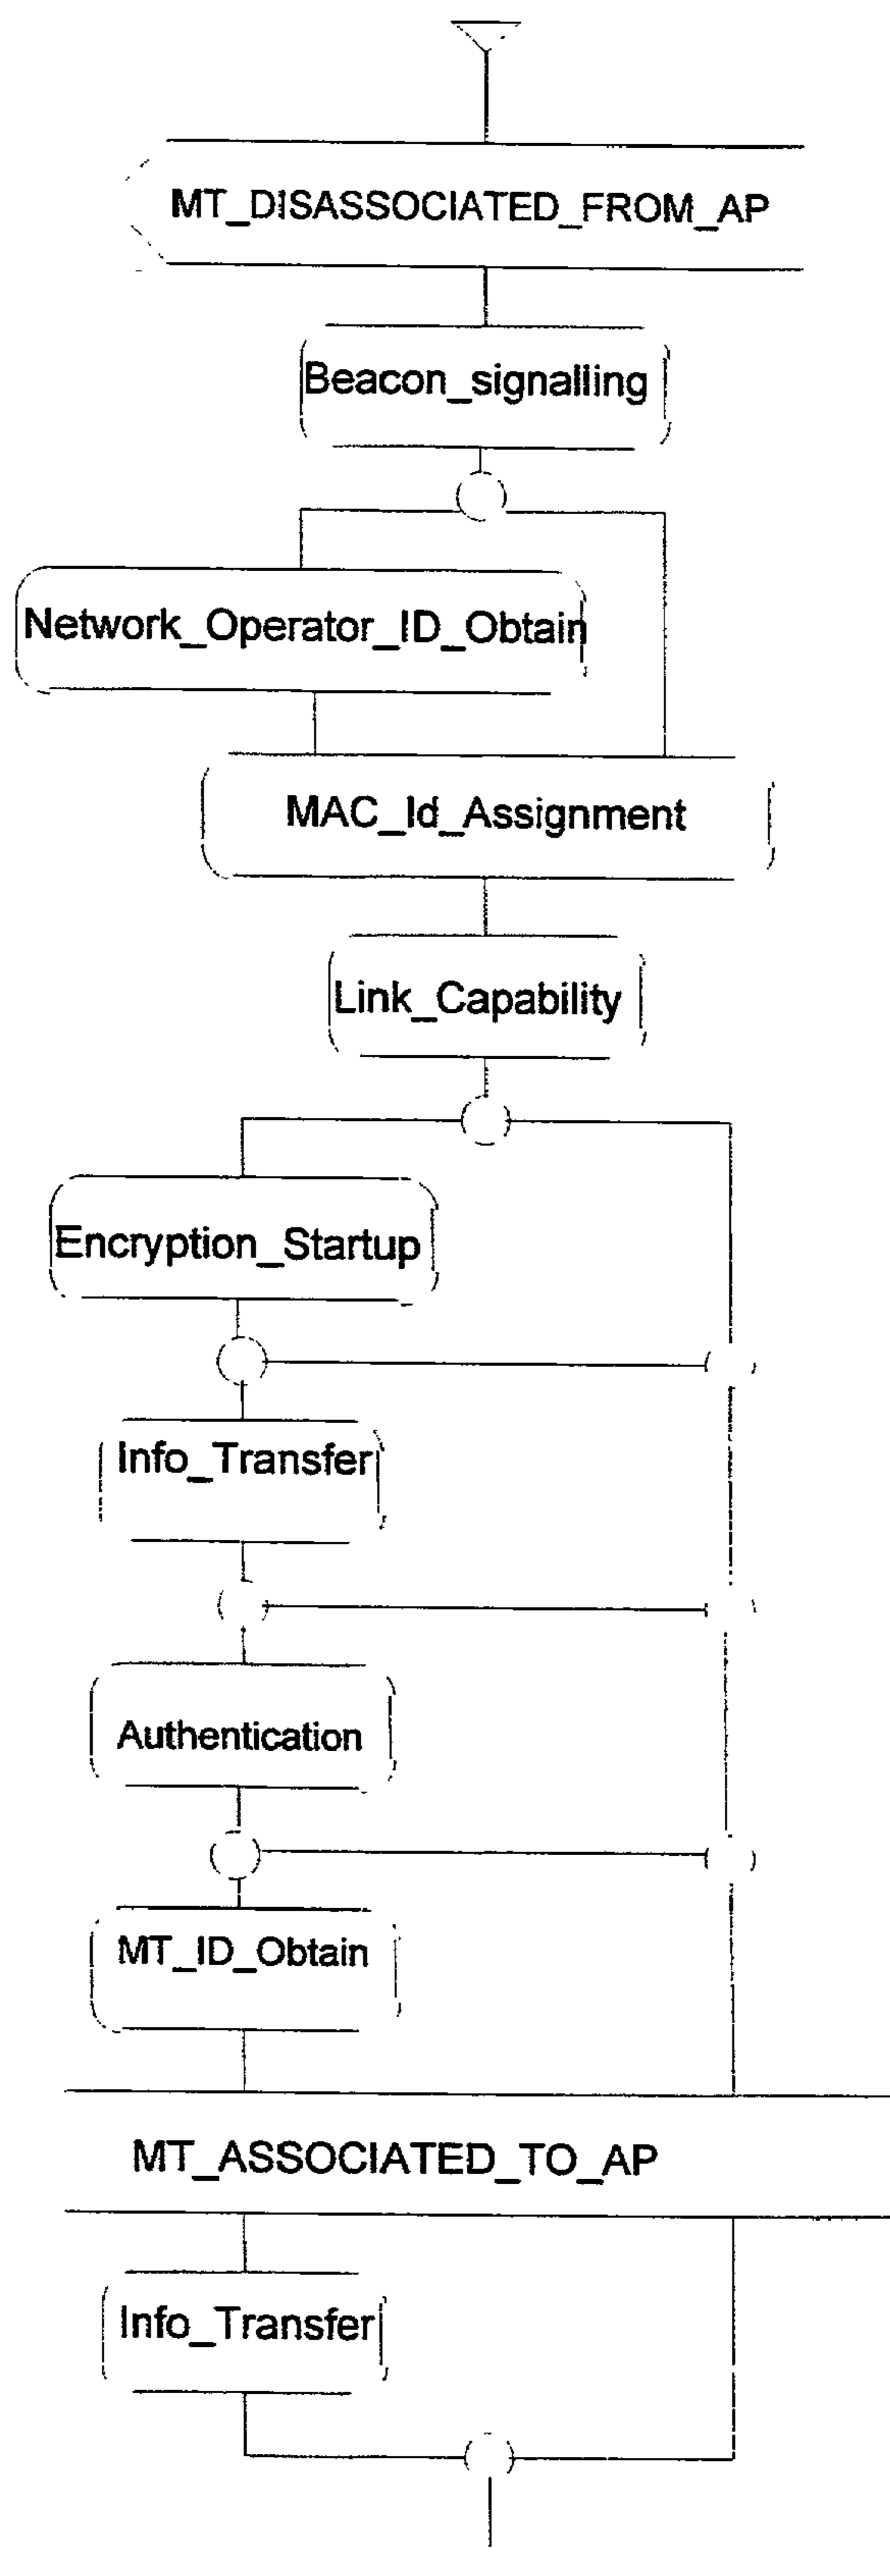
MT_DISASSOCIATED_FROM_AP

Beacon_signalling

Network_Operator_ID_Obtain

MAC_Id_Assignment

Link_Capability

Encryption_Startup

Info_Transfer

Authentication

MT_ID_Obtain

MT_ASSOCIATED_TO_AP

Info_Transfer